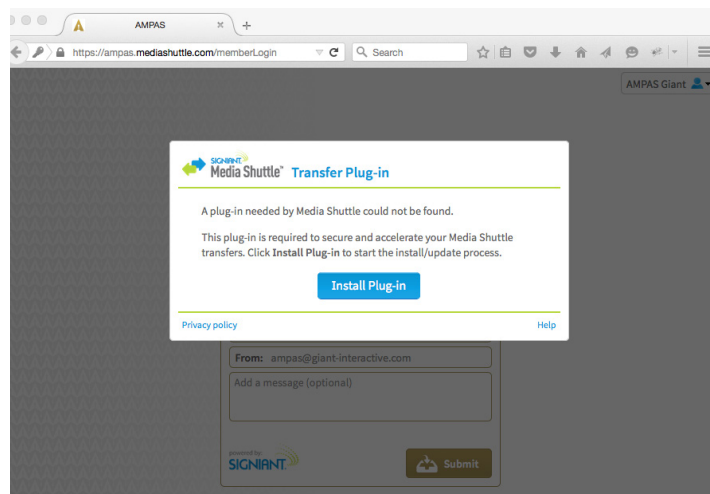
AMPAS

https://ampas.mediashuttle.com/memberLogin

Search

AMPAS Giant

SIGNIANT Media Shuttle™ Transfer Plug-in

A plug-in needed by Media Shuttle could not be found.

This plug-in is required to secure and accelerate your Media Shuttle transfers. Click **Install Plug-in** to start the install/update process.

Install Plug-in

Privacy policy

Help

From: ampas@giant-interactive.com

Add a message (optional)

powered by SIGNIANT

Submit